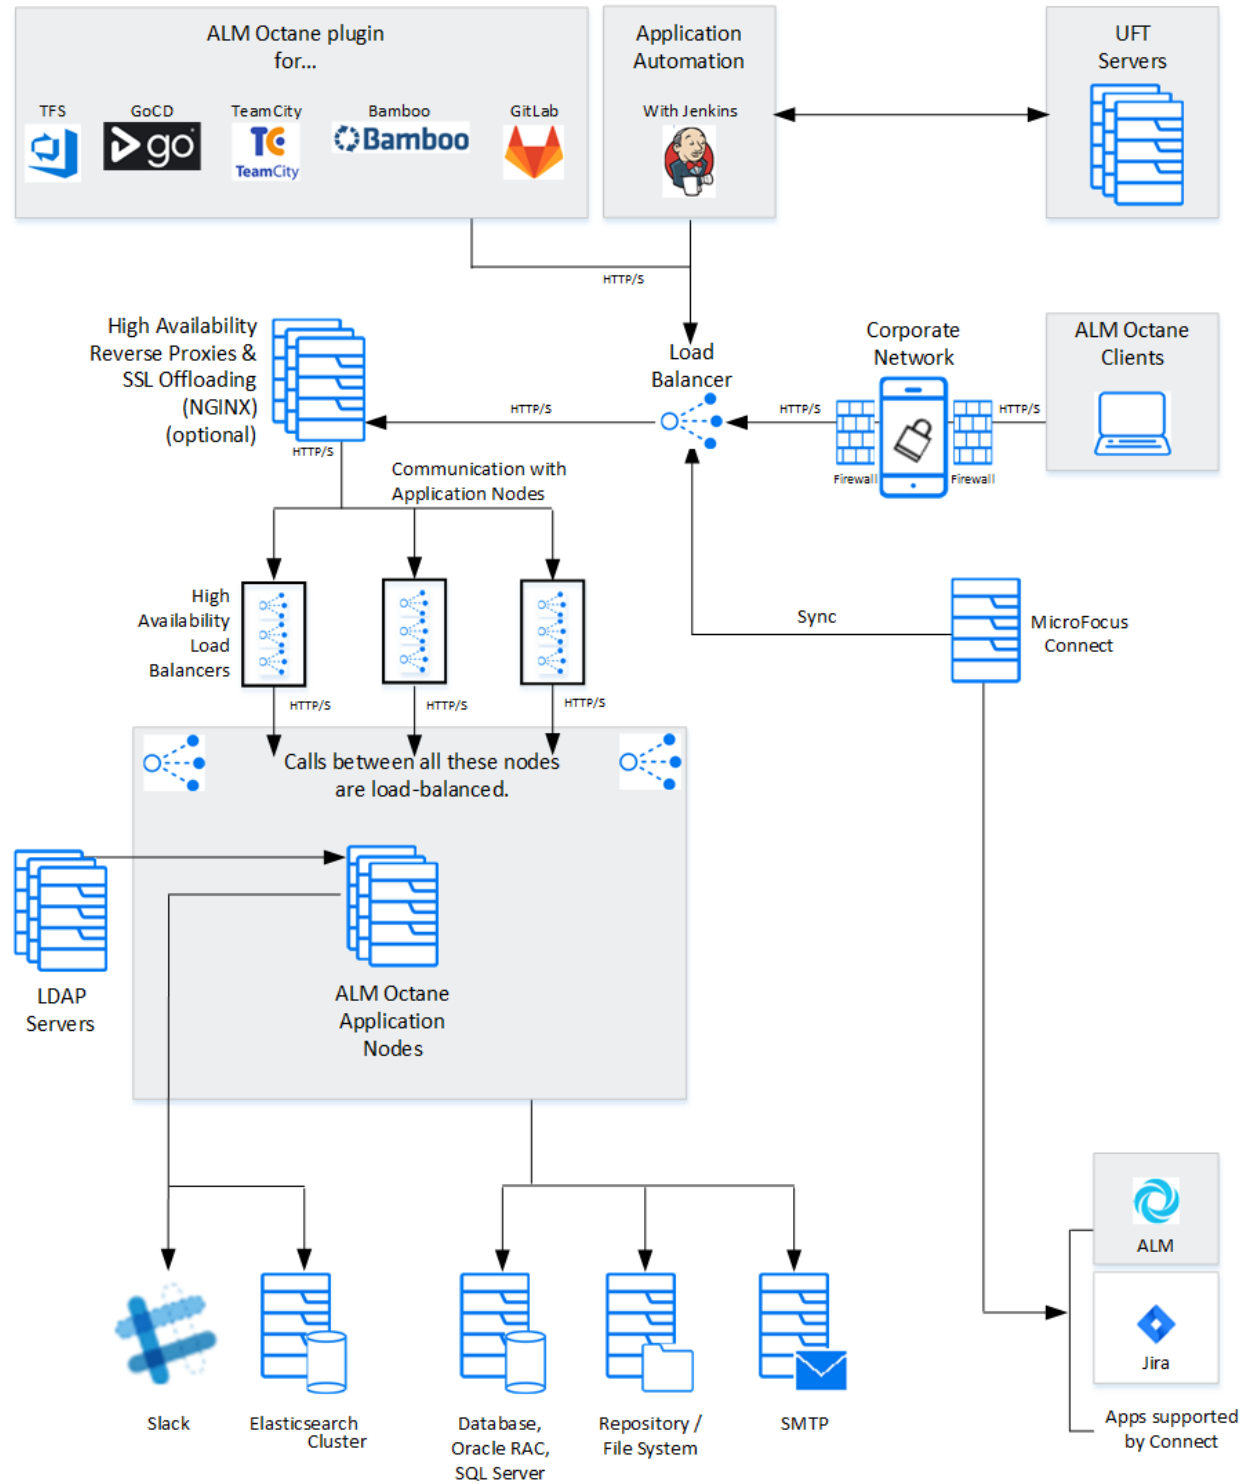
ALM Octane plugin for...

TFS

GoCD

go

TeamCity

TC

TeamCity

Bamboo

Bamboo

GitLab

Application Automation

With Jenkins

UFT Servers

HTTP/S

High Availability Reverse Proxies & SSL Offloading (NGINX) (optional)

HTTP/S

Load Balancer

HTTP/S

Corporate Network

HTTP/S

ALM Octane Clients

Firewall

Firewall

HTTP/S

Communication with Application Nodes

High Availability Load Balancers

Sync

MicroFocus Connect

HTTP/S

HTTP/S

HTTP/S

Calls between all these nodes are load-balanced.

LDAP Servers

ALM Octane Application Nodes

ALM

Jira

Apps supported by Connect

Slack

Elasticsearch Cluster

Database, Oracle RAC, SQL Server

Repository / File System

SMTP